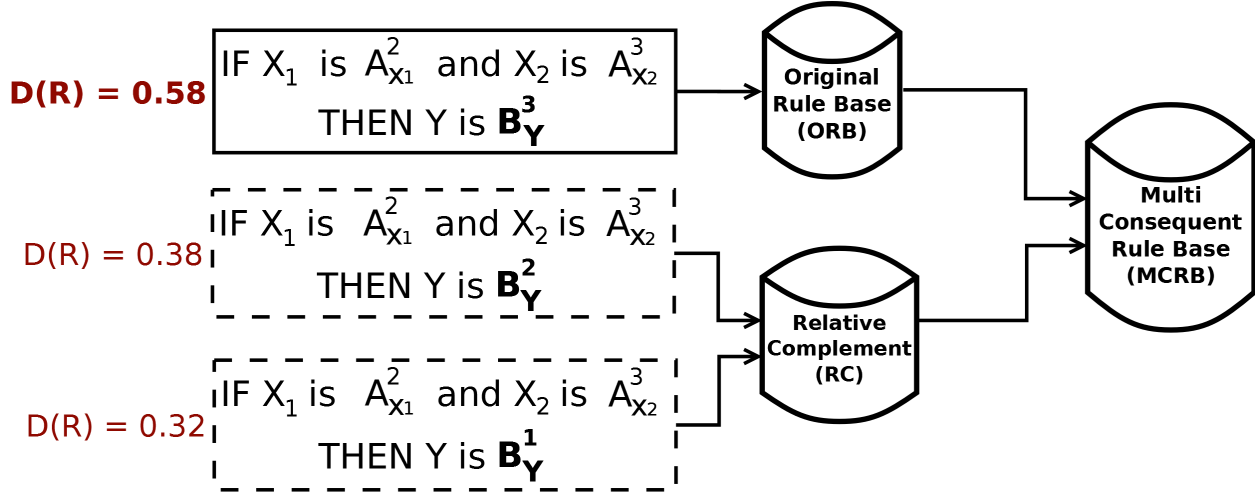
D(R) = 0.58

IF $X_1$ is $A^2_{X_1}$ and $X_2$ is $A^3_{X_2}$ THEN Y is $\mathbf{B^3_Y}$

D(R) = 0.38

IF $X_1$ is $A^2_{X_1}$ and $X_2$ is $A^3_{X_2}$ THEN Y is $\mathbf{B^2_Y}$

D(R) = 0.32

IF $X_1$ is $A^2_{X_1}$ and $X_2$ is $A^3_{X_2}$ THEN Y is $\mathbf{B^1_Y}$

Original Rule Base (ORB)

Relative Complement (RC)

Multi Consequent Rule Base (MCRB)